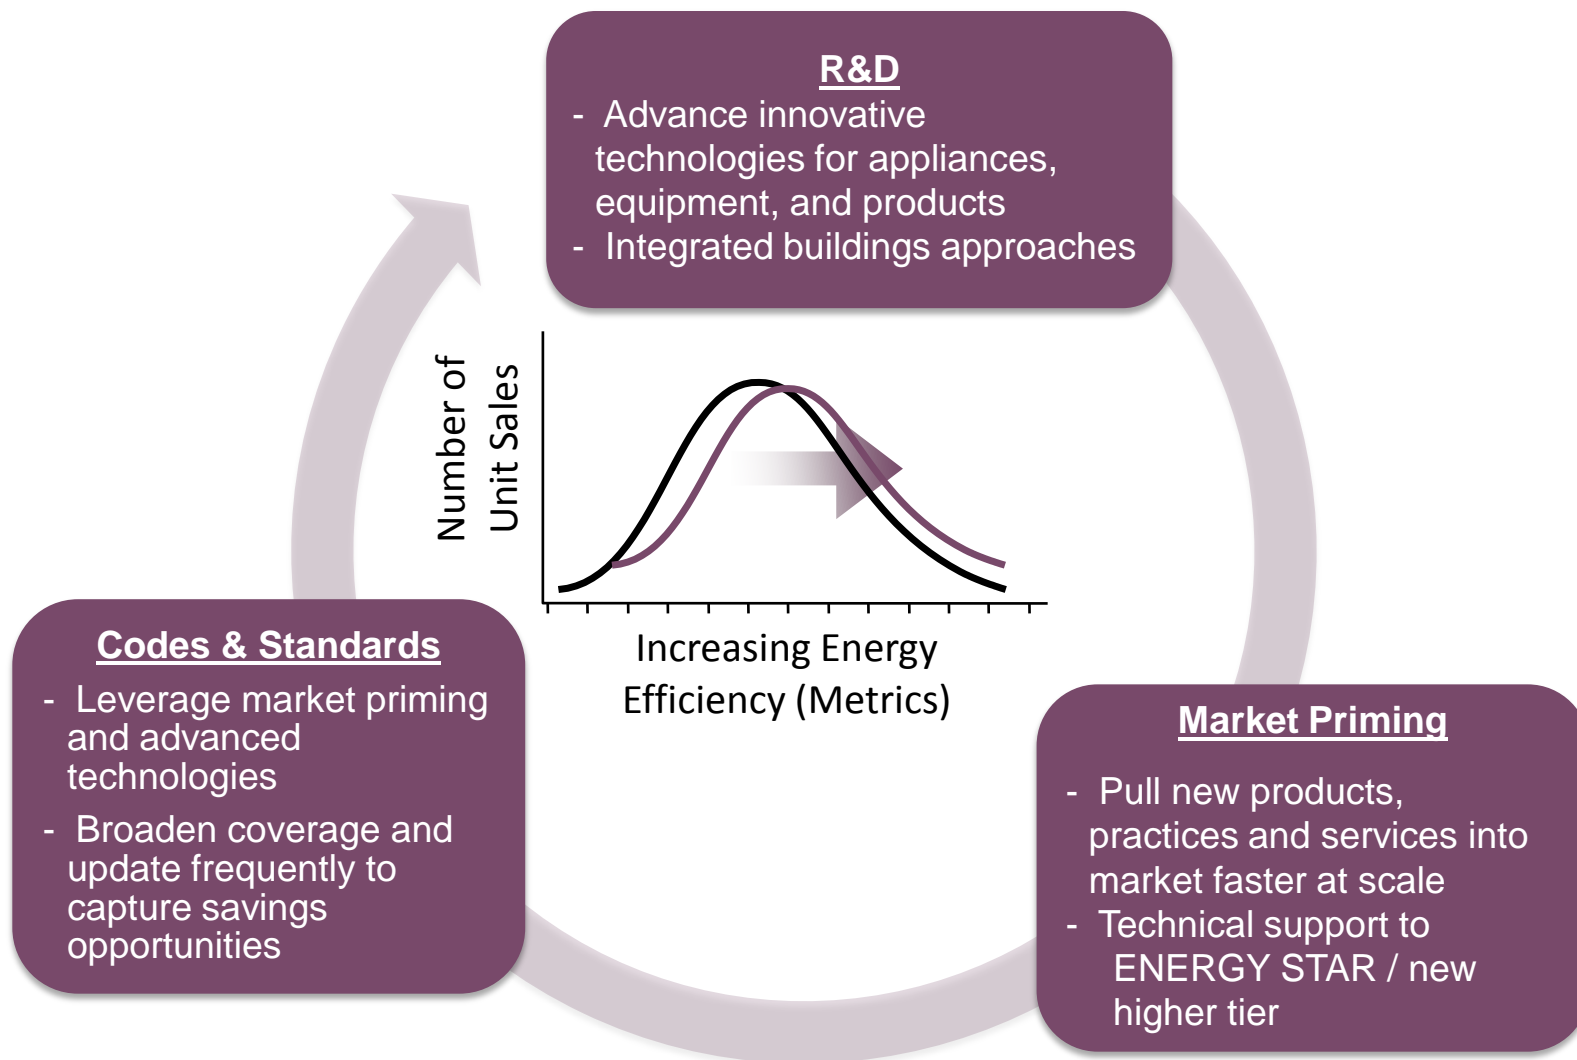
R&D

- Advance innovative technologies for appliances, equipment, and products
- Integrated buildings approaches

Number of Unit Sales

Increasing Energy Efficiency (Metrics)

Codes & Standards

- Leverage market priming and advanced technologies
- Broaden coverage and update frequently to capture savings opportunities

Market Priming

- Pull new products, practices and services into market faster at scale
- Technical support to ENERGY STAR / new higher tier